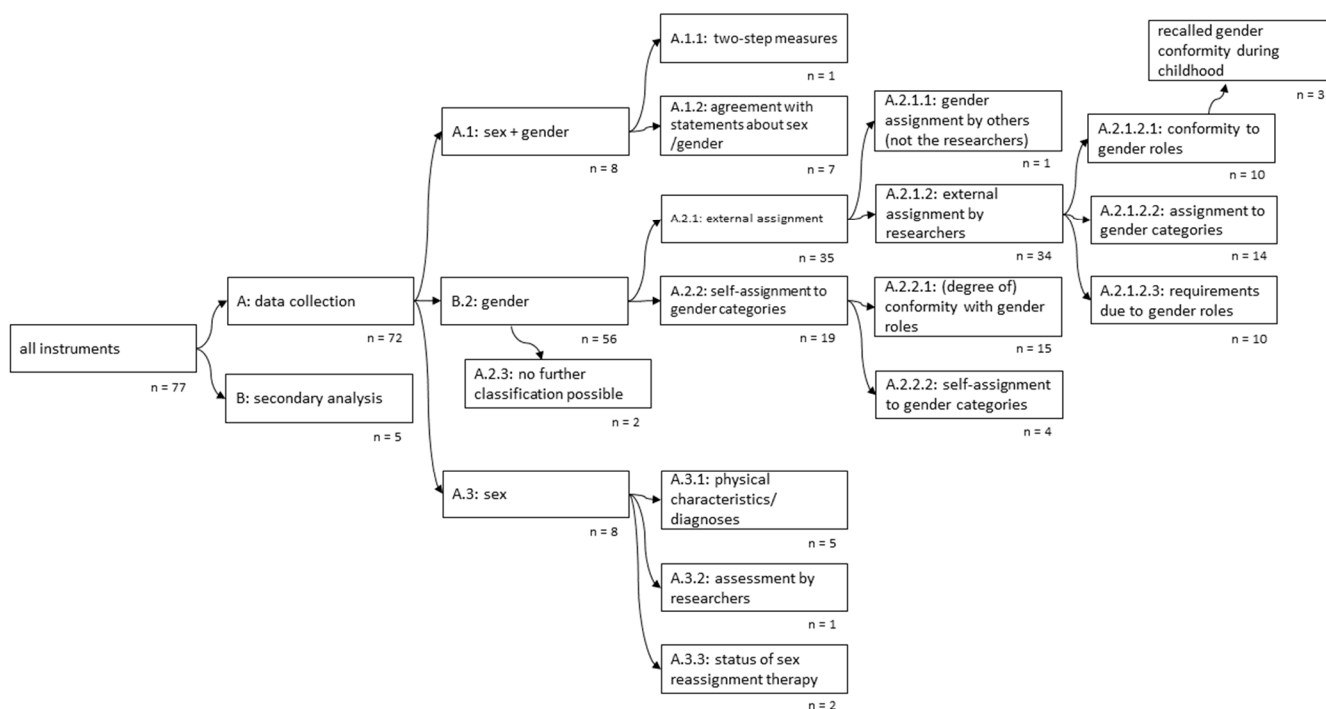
all instruments
n = 77

A: data collection
n = 72

B: secondary analysis
n = 5

A.1: sex + gender
n = 8

B.2: gender
n = 56

A.2.3: no further classification possible
n = 2

A.3: sex
n = 8

A.1.1: two-step measures
n = 1

A.1.2: agreement with statements about sex /gender
n = 7

A.2.1: external assignment
n = 35

A.2.2: self-assignment to gender categories
n = 19

A.3.1: physical characteristics/ diagnoses
n = 5

A.3.2: assessment by researchers
n = 1

A.3.3: status of sex reassignment therapy
n = 2

A.2.1.1: gender assignment by others (not the researchers)
n = 1

A.2.1.2: external assignment by researchers
n = 34

A.2.2.1: (degree of) conformity with gender roles
n = 15

A.2.2.2: self-assignment to gender categories
n = 4

A.2.1.2.1: conformity to gender roles
n = 10

A.2.1.2.2: assignment to gender categories
n = 14

A.2.1.2.3: requirements due to gender roles
n = 10

recalled gender conformity during childhood
n = 3